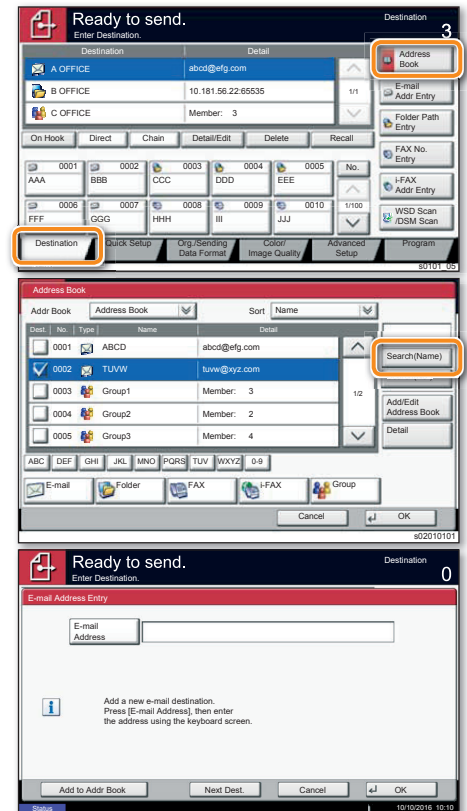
Ready to send.
Enter Destination.

Destination
3

| Destination | Detail |
|---|---|
| A OFFICE | abcd@efg.com |
| B OFFICE | 10.181.56.22:65535 |
| C OFFICE | Member: 3 |

1/1

Address Book
E-mail Addr Entry
Folder Path Entry
FAX No. Entry
i-FAX Addr Entry
WSD Scan /DSM Scan

On Hook | Direct | Chain | Detail/Edit | Delete | Recall

0001 AAA
0002 BBB
0003 CCC
0004 DDD
0005 EEE
No.
0006 FFF
0007 GGG
0008 HHH
0009 III
0010 JJJ
1/100

Destination | Quick Setup | Org./Sending Data Format | Color/ Image Quality | Advanced Setup | Program

s0101_05

Address Book
Addr Book | Address Book | Sort | Name

| Dest. | No. | Type | Name | Detail |
|---|---|---|---|---|
| | 0001 | | ABCD | abcd@efg.com |
| ✓ | 0002 | | TUVW | tuvw@xyz.com |
| | 0003 | | Group1 | Member: 3 |
| | 0004 | | Group2 | Member: 2 |
| | 0005 | | Group3 | Member: 4 |

1/2

Search(Name)
Add/Edit Address Book
Detail

ABC DEF GHI JKL MNO PQRS TUV WXYZ 0-9

E-mail | Folder | FAX | i-FAX | Group

Cancel | OK

s02010101

Ready to send.
Enter Destination.

Destination
0

E-mail Address Entry

E-mail Address

Add a new e-mail destination.
Press [E-mail Address], then enter the address using the keyboard screen.

Add to Addr Book | Next Dest. | Cancel | OK

Status
10/10/2016 10:10